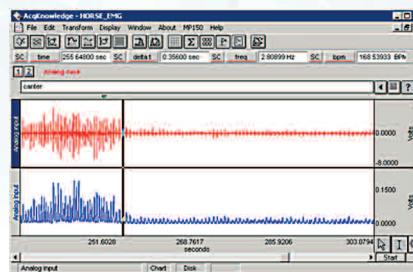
AcqKnowledge - HORSE_EMG

File Edit Transform Display Window About MP150 Help

SC time 255.64800 sec SC delta t 0.35600 sec SC freq 2.80899 Hz SC bpm 168.53933 BPM

1 2 Analog input

canter

Analog input

0.0000

-8.0000

Volts

Analog input

0.1500

0.0000

Volts

251.6028 268.7617 285.9206 303.0794

seconds

Start

Analog input Chart Disk